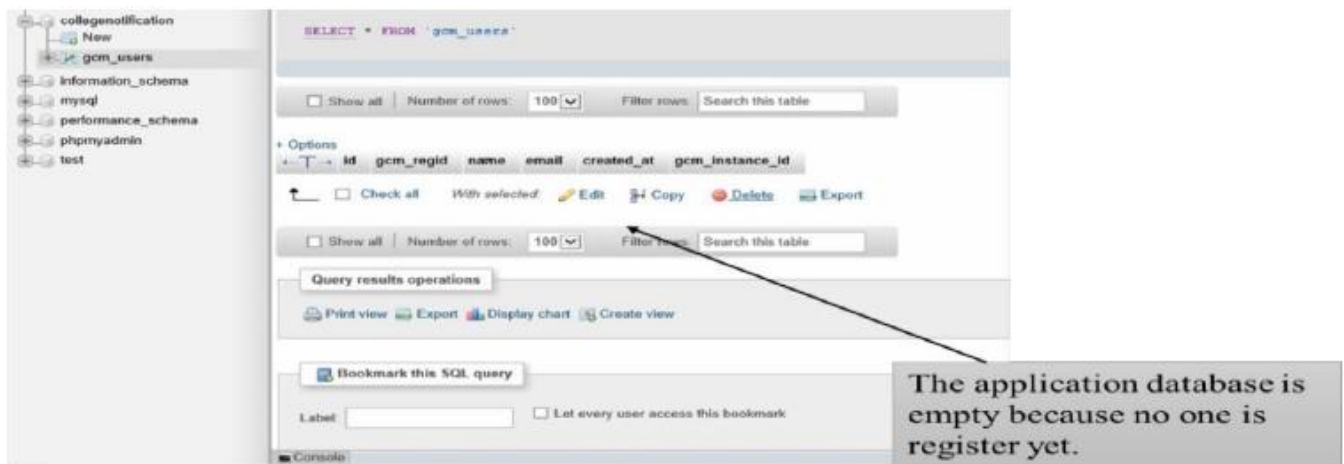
collegenotification
New
gcm_users
information_schema
mysql
performance_schema
phpmyadmin
test

SELECT * FROM `gcm_users`

Show all | Number of rows: 100 Filter rows: Search this table

+ Options
←T→ id gcm_regid name email created_at gcm_instance_id

Check all With selected: Edit Copy Delete Export

Show all | Number of rows: 100 Filter rows: Search this table

Query results operations

Print view Export Display chart Create view

Bookmark this SQL query

Label: Let every user access this bookmark

Console

The application database is empty because no one is register yet.